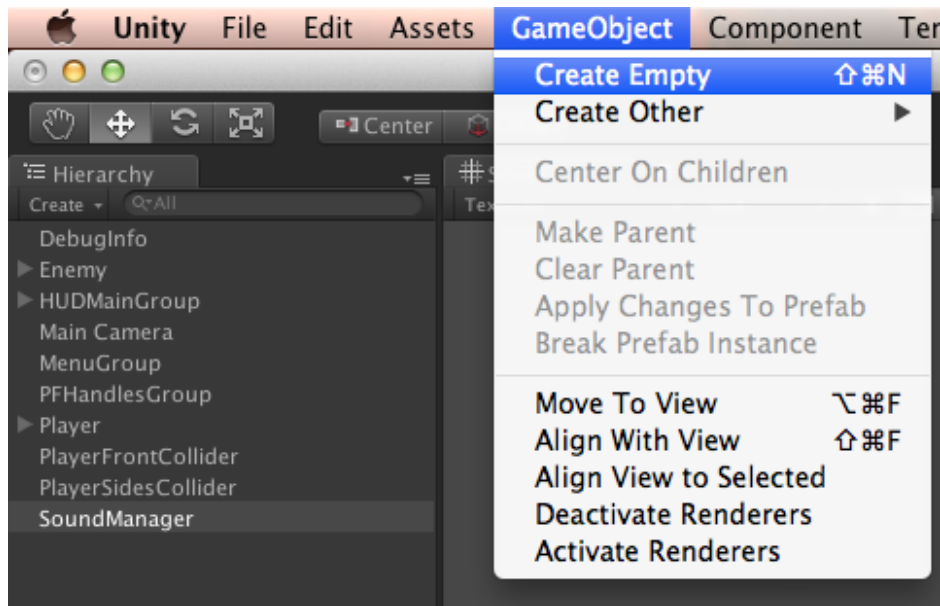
Unity File Edit Assets GameObject Component Ter

Center

Hierarchy

Create All

Tex

DebugInfo
Enemy
HUDMainGroup
Main Camera
MenuGroup
PFHandlesGroup
Player
PlayerFrontCollider
PlayerSidesCollider
SoundManager

Create Empty ⇧⌘N
Create Other ▶
Center On Children
Make Parent
Clear Parent
Apply Changes To Prefab
Break Prefab Instance
Move To View ⌥⌘F
Align With View ⇧⌘F
Align View to Selected
Deactivate Renderers
Activate Renderers